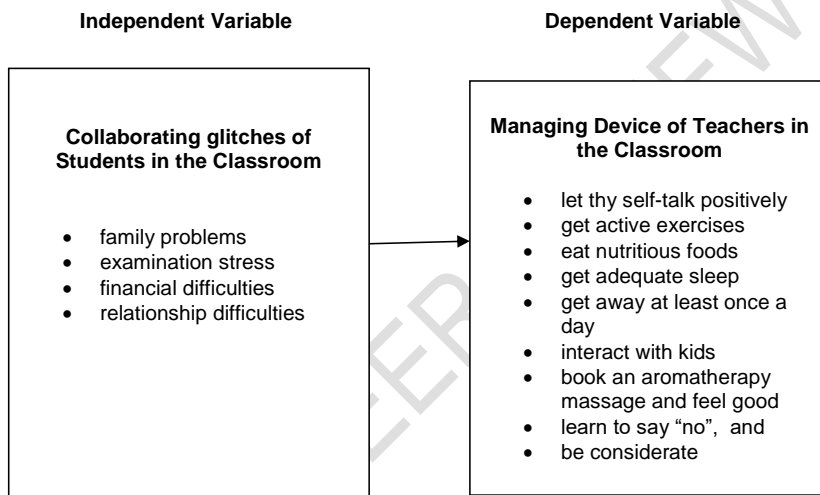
Independent Variable

Dependent Variable

Collaborating glitches of Students in the Classroom

- family problems
- examination stress
- financial difficulties
- relationship difficulties

Managing Device of Teachers in the Classroom

- let thy self-talk positively
- get active exercises
- eat nutritious foods
- get adequate sleep
- get away at least once a day
- interact with kids
- book an aromatherapy massage and feel good
- learn to say "no", and
- be considerate